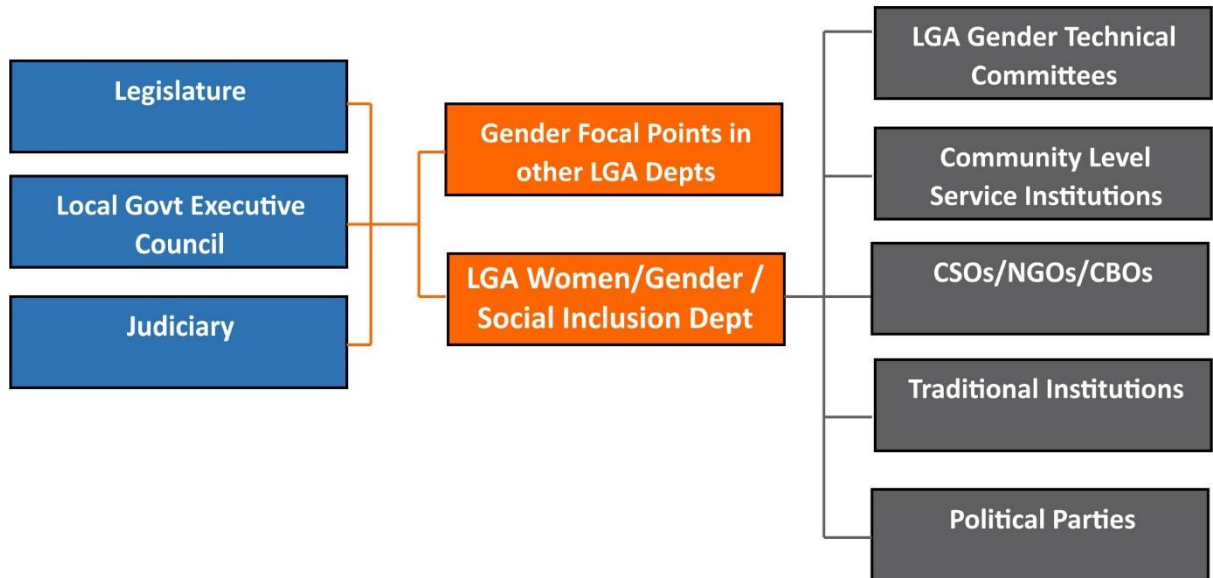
Legislature

Local Govt Executive Council

Judiciary

Gender Focal Points in other LGA Depts

LGA Women/Gender / Social Inclusion Dept

LGA Gender Technical Committees

Community Level Service Institutions

CSOs/NGOs/CBOs

Traditional Institutions

Political Parties